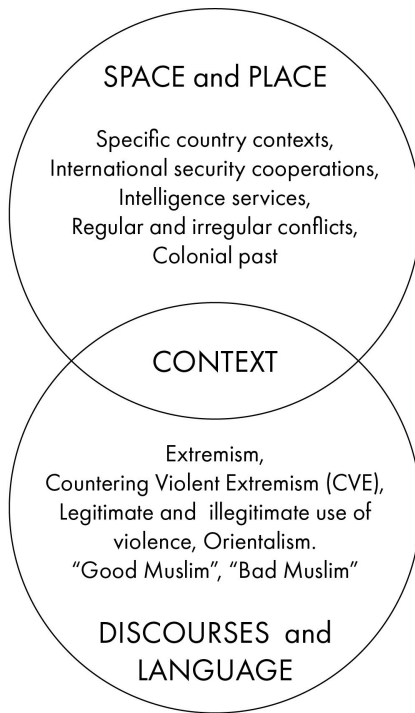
SPACE and PLACE

Specific country contexts, International security cooperations, Intelligence services, Regular and irregular conflicts, Colonial past

CONTEXT

Extremism, Countering Violent Extremism (CVE), Legitimate and illegitimate use of violence, Orientalism. "Good Muslim", "Bad Muslim"

DISCOURSES and LANGUAGE